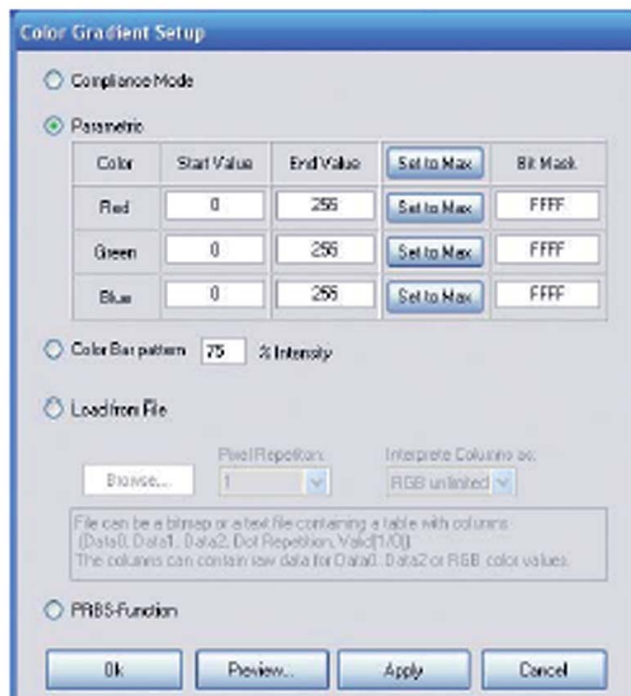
Color Gradient Setup

Compliance Mode

Parametric

| Color | Start Value | End Value | Set to Max | Bit Mask |
|---|---|---|---|---|
| Red | 0 | 256 | Set to Max | FFFF |
| Green | 0 | 256 | Set to Max | FFFF |
| Blue | 0 | 256 | Set to Max | FFFF |

Color Bar pattern 75 % Intensity

Load from File

Browse... Pixel Repetition: 1 Interprete Columns as: RGB unlimited

File can be a bitmap or a text file containing a table with columns (Data0, Data1, Data2, Dot Repetition, Valid[1/0]). The columns can contain raw data for Data0, Data2 or RGB color values.

PRBS-Function

Ok Preview... Apply Cancel